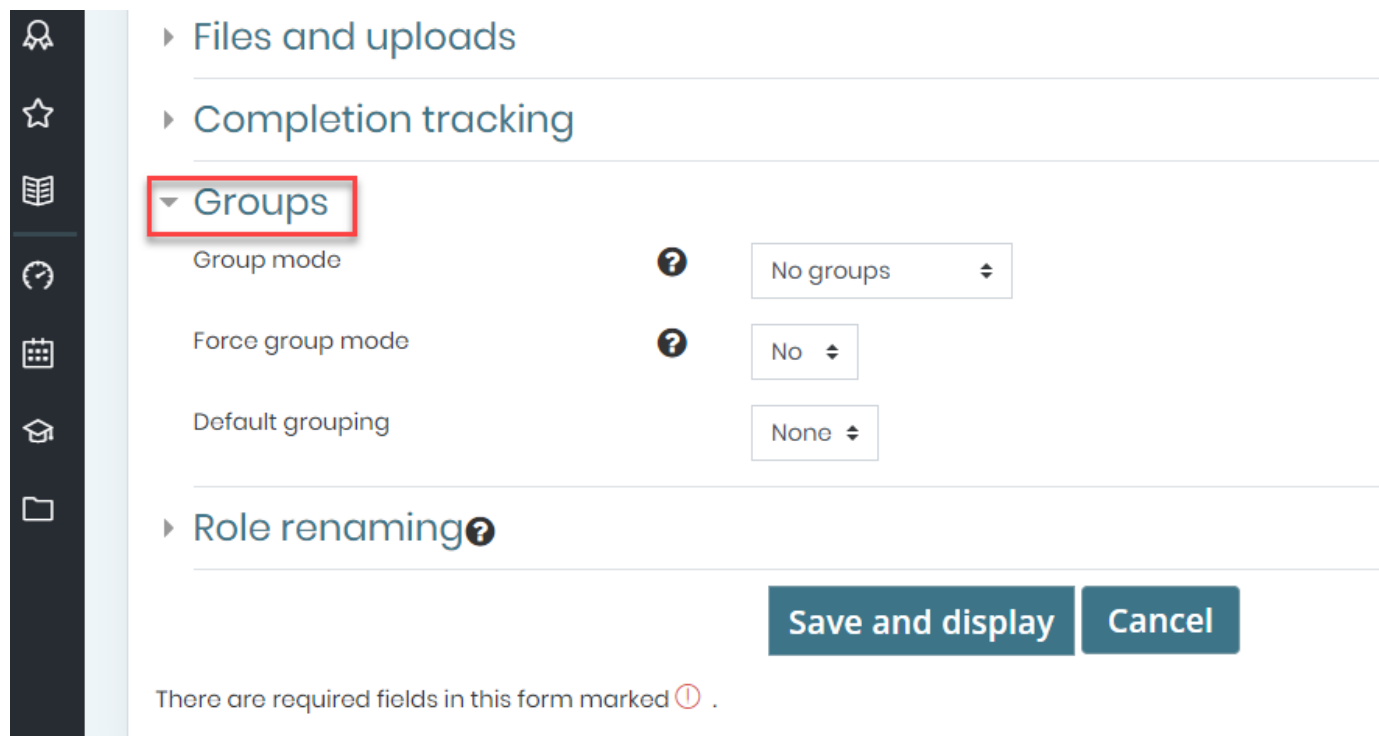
Files and uploads

Completion tracking

Groups

Group mode

No groups

Force group mode

No

Default grouping

None

Role renaming

Save and display

Cancel

There are required fields in this form marked .